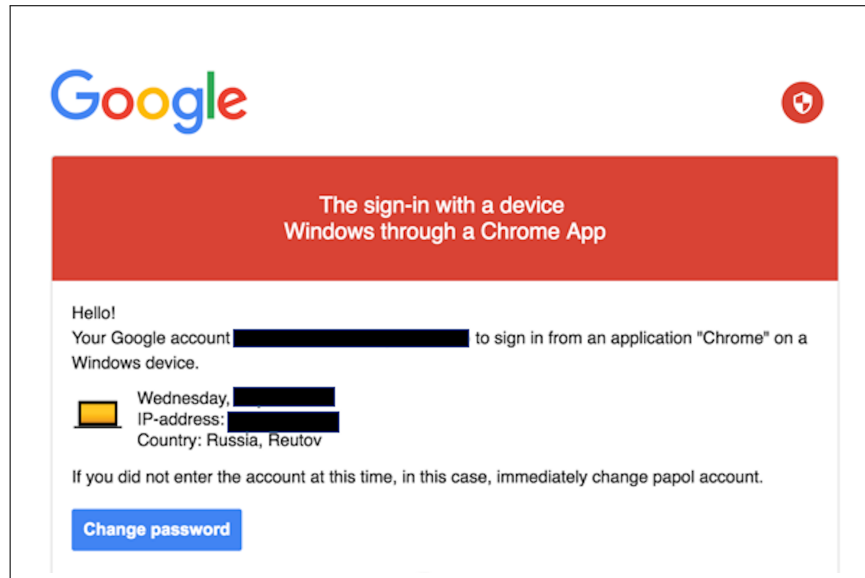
Google

The sign-in with a device
Windows through a Chrome App

Hello!
Your Google account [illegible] to sign in from an application "Chrome" on a Windows device.

Wednesday, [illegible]
IP-address: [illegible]
Country: Russia, Reutov

If you did not enter the account at this time, in this case, immediately change papol account.

Change password